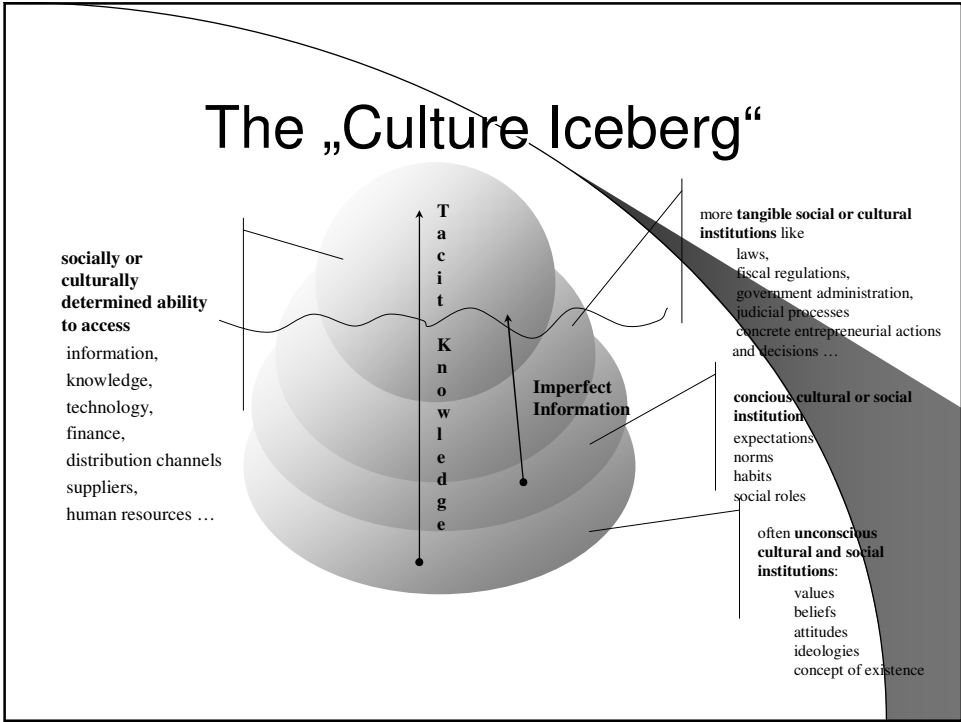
The „Culture Iceberg“

socially or culturally determined ability to access
information,
knowledge,
technology,
finance,
distribution channels
suppliers,
human resources …

Tacit Knowledge

Imperfect Information

more **tangible social or cultural institutions** like
laws,
fiscal regulations,
government administration,
judicial processes
concrete entrepreneurial actions and decisions …

**concious cultural or social institution**
expectations
norms
habits
social roles

often **unconscious cultural and social institutions**:
values
beliefs
attitudes
ideologies
concept of existence